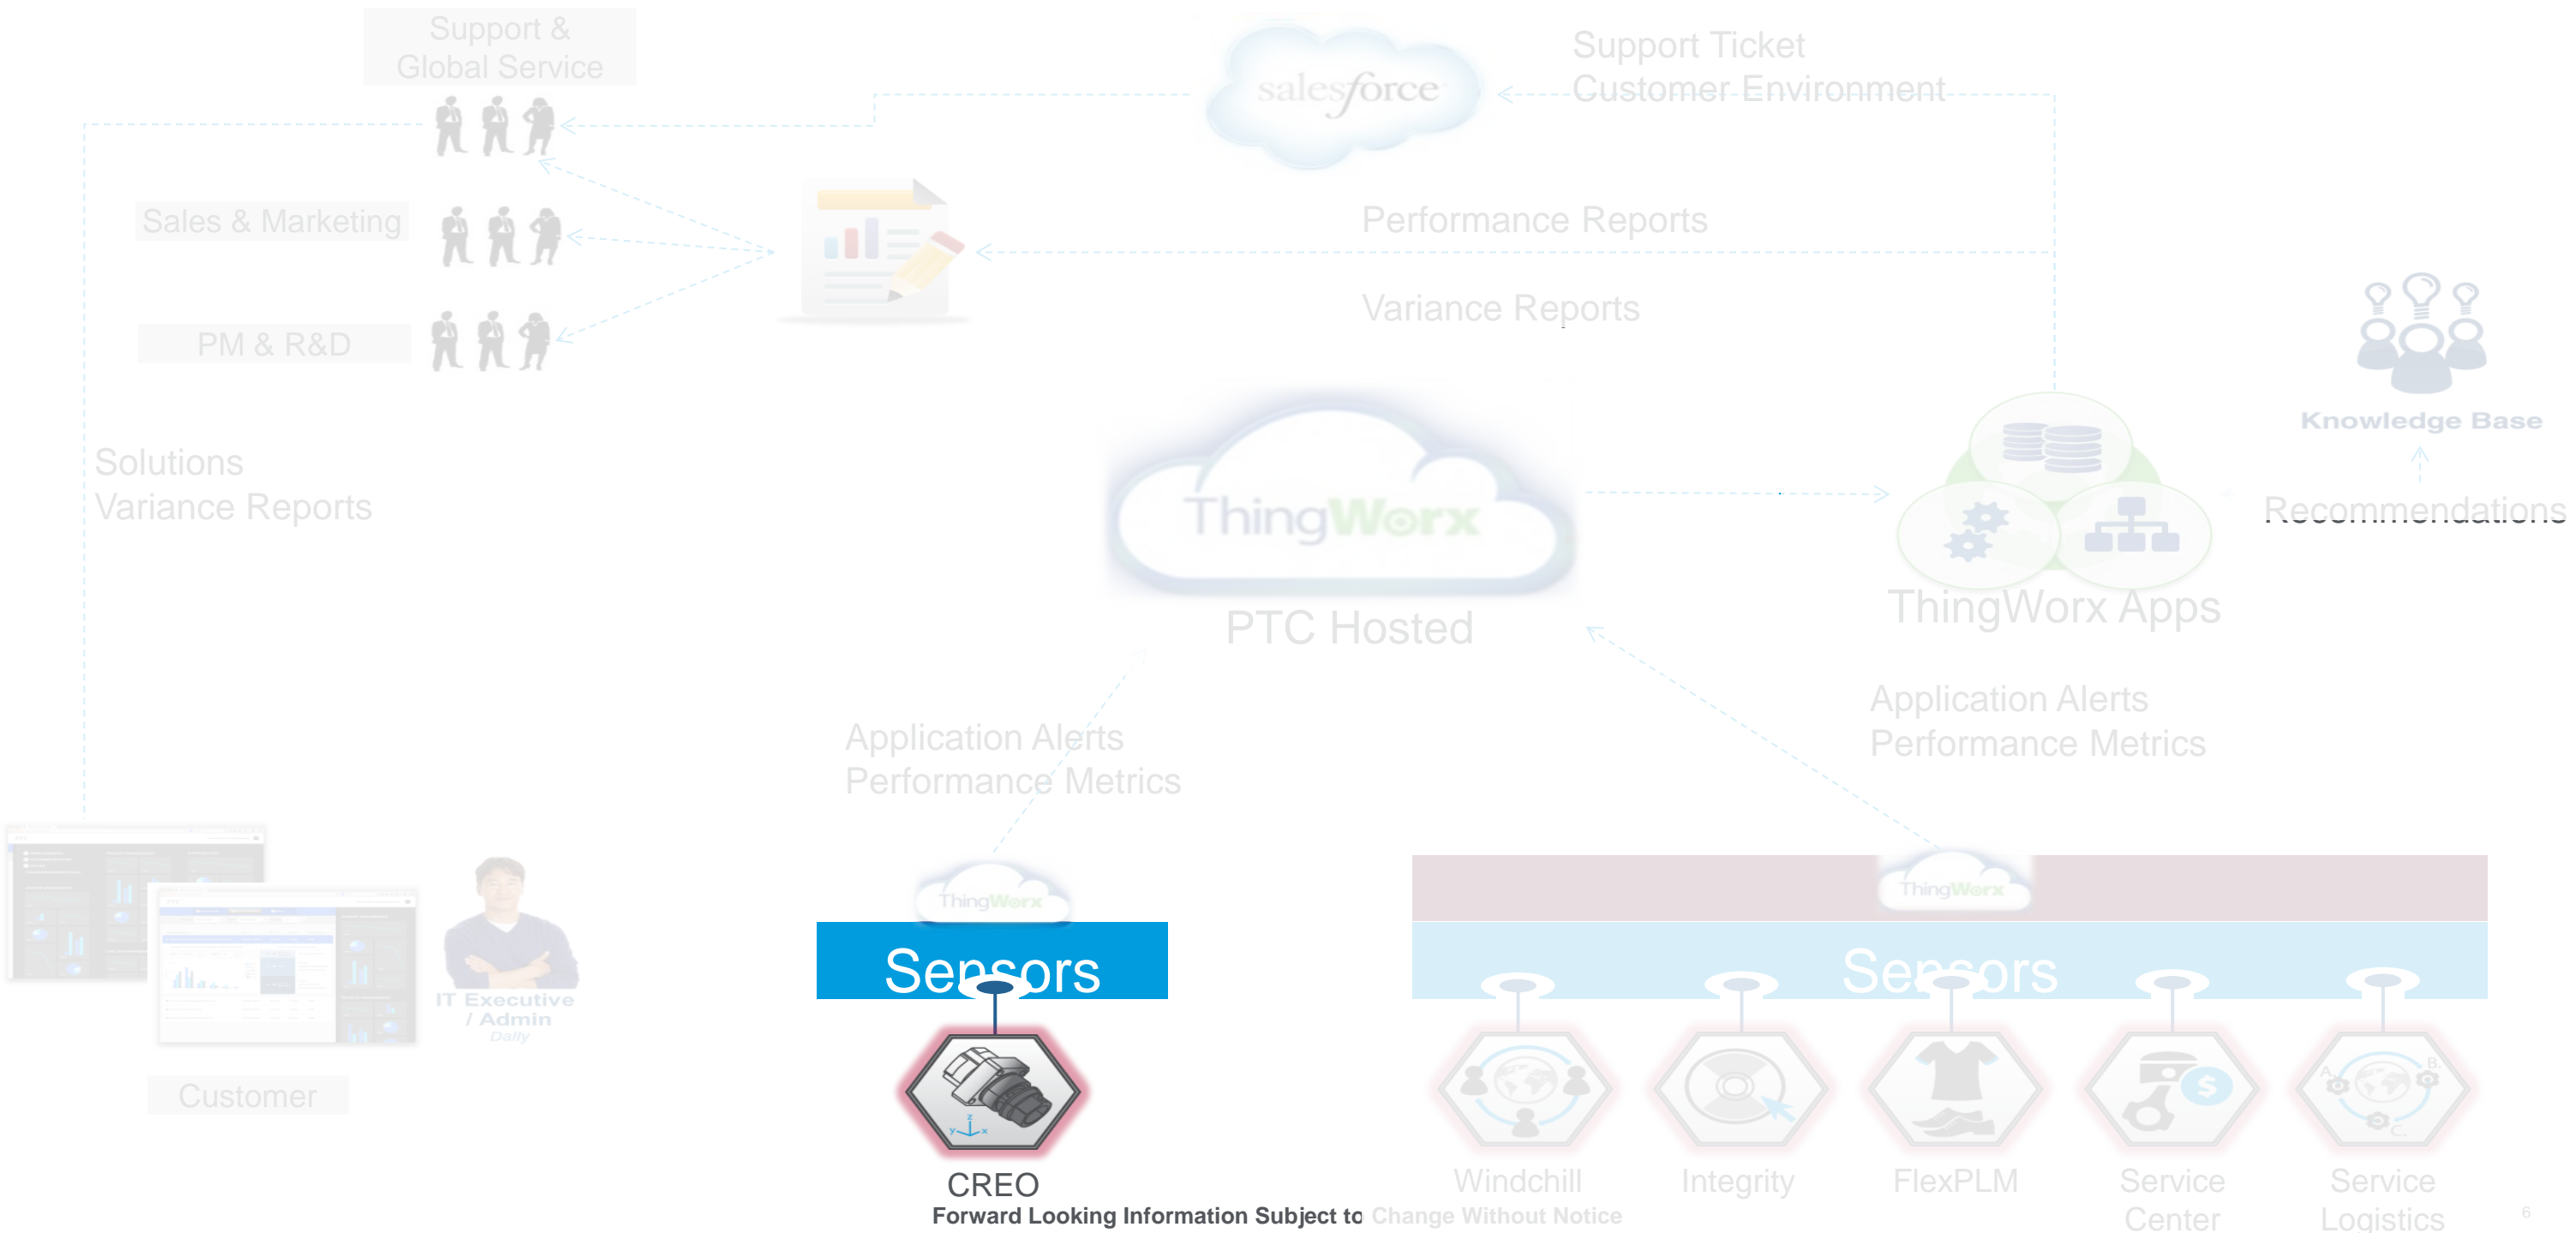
Support & Global Service

salesforce

Support Ticket
Customer Environment

Sales & Marketing

Performance Reports

PM & R&D

Variance Reports

Knowledge Base

Solutions
Variance Reports

ThingWorx

Recommendations

PTC Hosted

ThingWorx Apps

Application Alerts
Performance Metrics

Application Alerts
Performance Metrics

ThingWorx

ThingWorx

Sensors

Sensors

IT Executive / Admin
Daily

Customer

CREO

Windchill

Integrity

FlexPLM

Service Center

Service Logistics

Forward Looking Information Subject to Change Without Notice

6